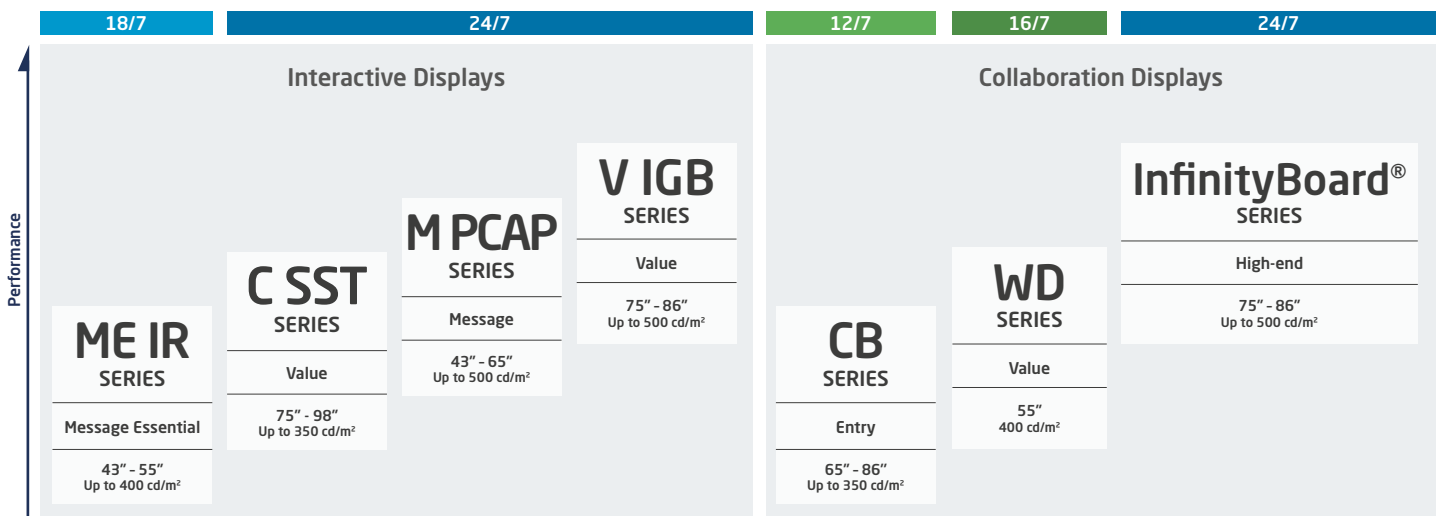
18/7

24/7

12/7

16/7

24/7

Performance

Interactive Displays

ME IR
SERIES
Message Essential
43" - 55"
Up to 400 cd/m²

C SST
SERIES
Value
75" - 98"
Up to 350 cd/m²

M PCAP
SERIES
Message
43" - 65"
Up to 500 cd/m²

V IGB
SERIES
Value
75" - 86"
Up to 500 cd/m²

Collaboration Displays

CB
SERIES
Entry
65" - 86"
Up to 350 cd/m²

WD
SERIES
Value
55"
400 cd/m²

InfinityBoard®
SERIES
High-end
75" - 86"
Up to 500 cd/m²